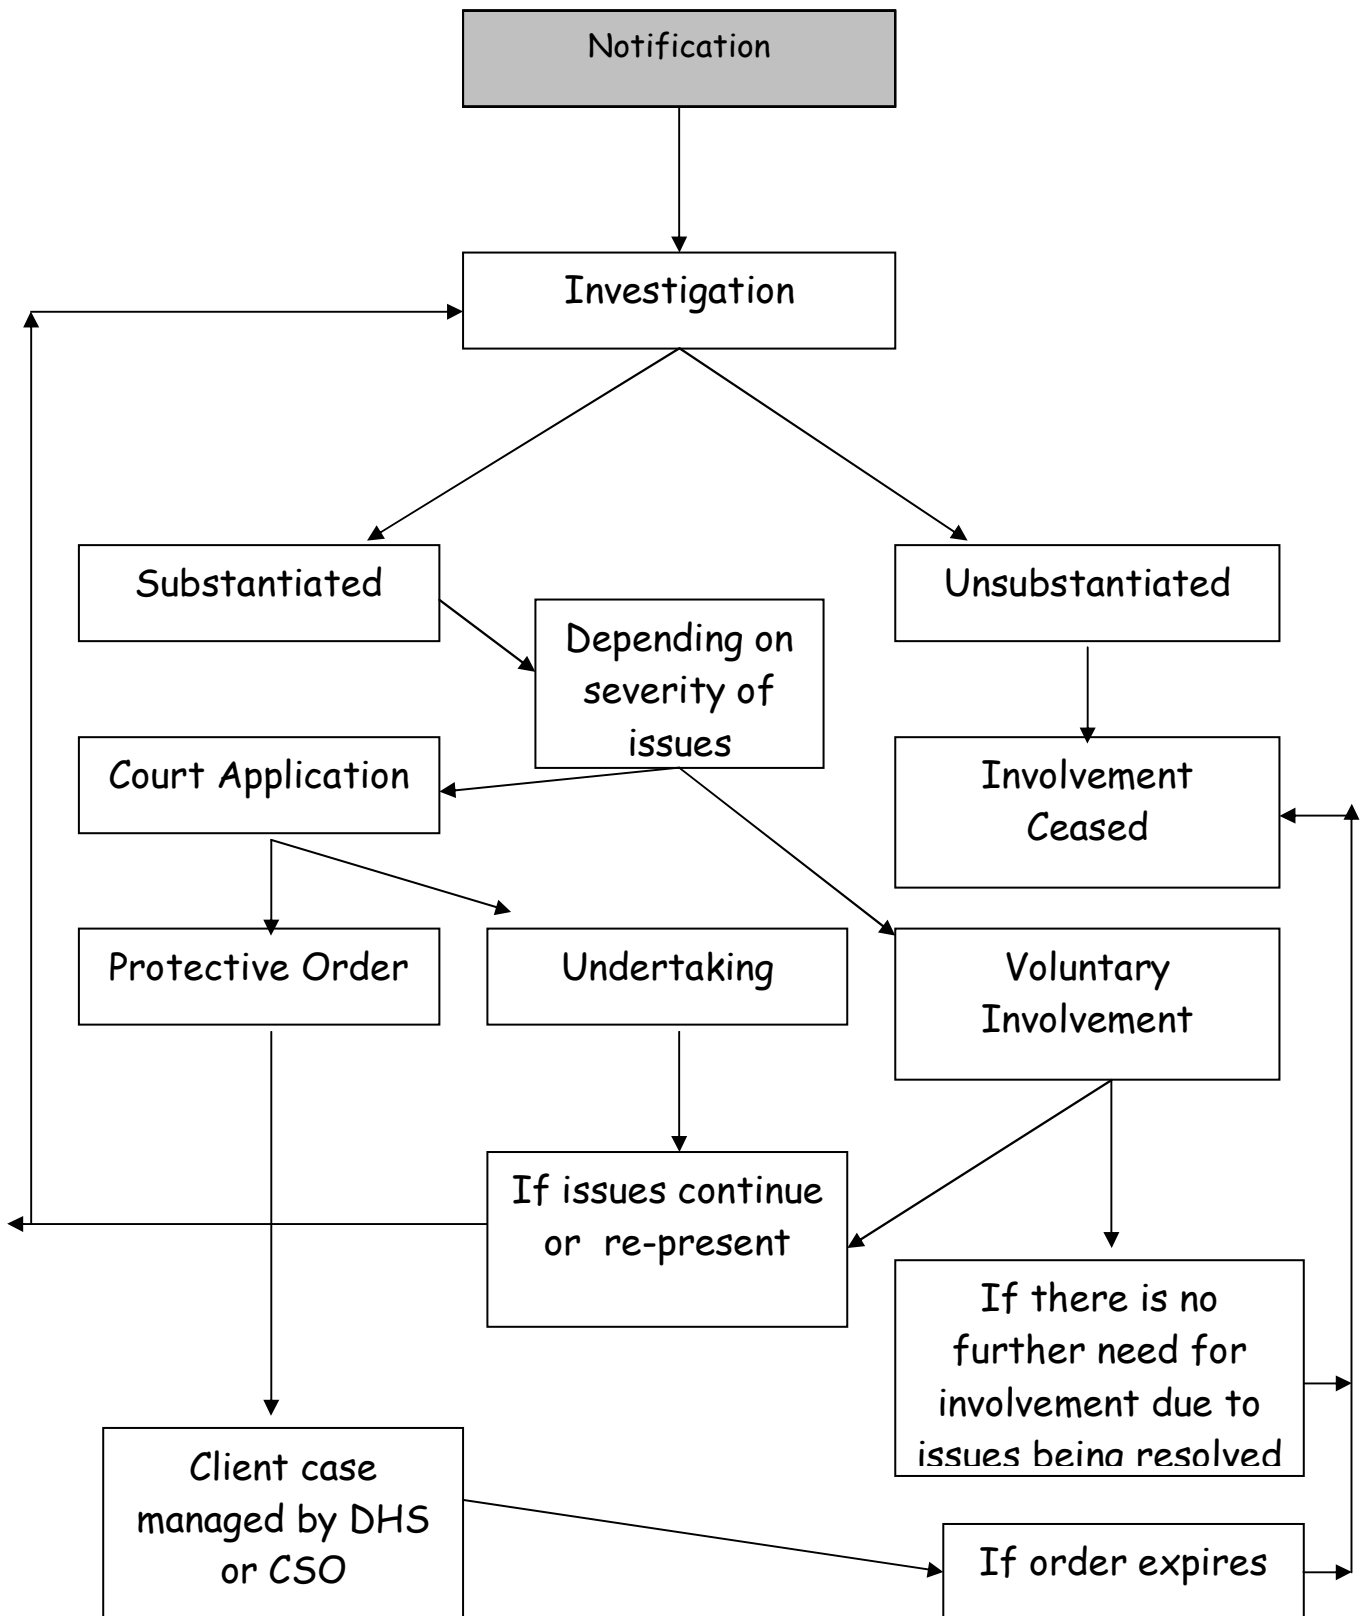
Notification

Investigation

Substantiated

Unsubstantiated

Depending on severity of issues

Court Application

Involvement Ceased

Protective Order

Undertaking

Voluntary Involvement

If issues continue or re-present

If there is no further need for involvement due to issues being resolved

Client case managed by DHS or CSO

If order expires